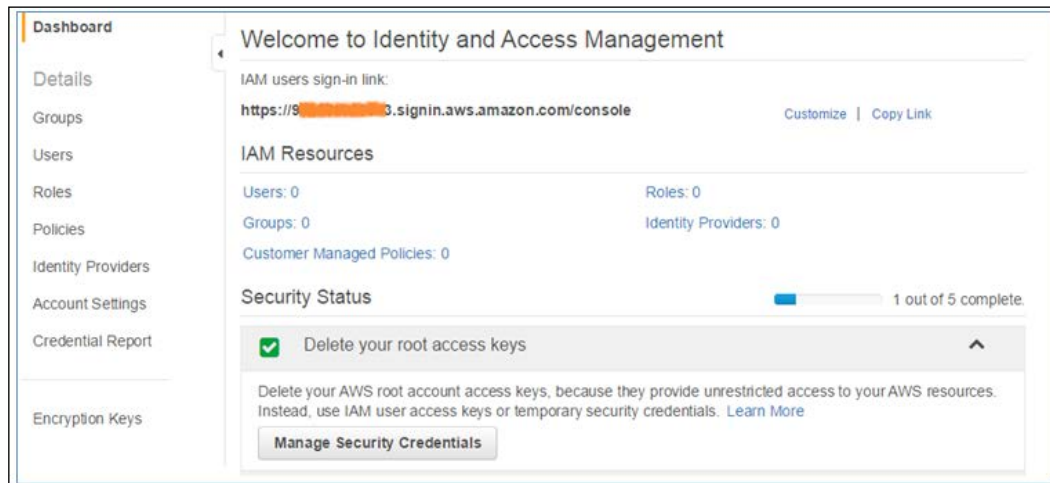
Dashboard

Details

Groups

Users

Roles

Policies

Identity Providers

Account Settings

Credential Report

Encryption Keys

Welcome to Identity and Access Management

IAM users sign-in link:

https://9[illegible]3.signin.aws.amazon.com/console

Customize | Copy Link

IAM Resources

Users: 0

Roles: 0

Groups: 0

Identity Providers: 0

Customer Managed Policies: 0

Security Status

1 out of 5 complete.

Delete your root access keys

Delete your AWS root account access keys, because they provide unrestricted access to your AWS resources. Instead, use IAM user access keys or temporary security credentials. Learn More

Manage Security Credentials